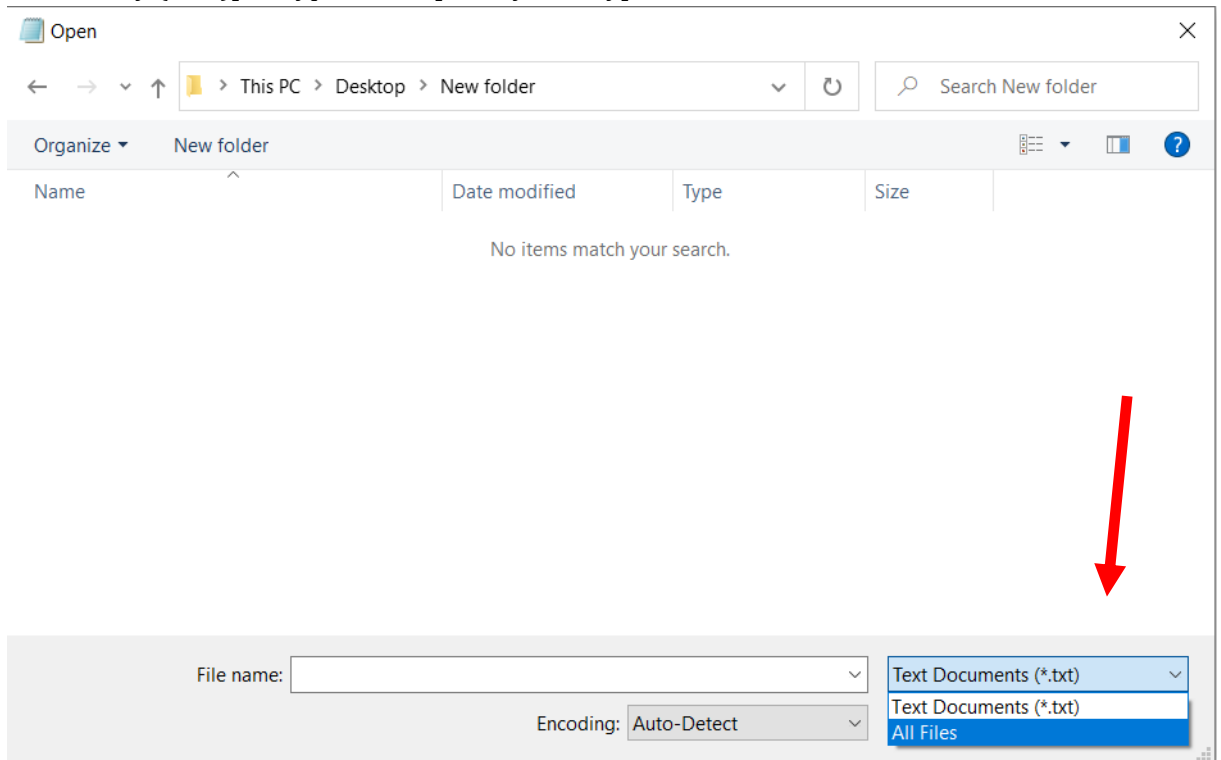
Open

This PC > Desktop > New folder

Search New folder

Organize ▾ New folder

| Name | Date modified | Type | Size |
|---|---|---|---|

No items match your search.

File name:

Text Documents (*.txt)

Encoding: Auto-Detect

Text Documents (*.txt)
All Files